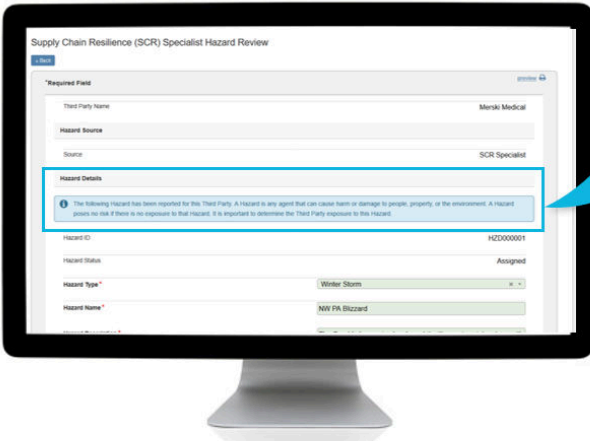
Supply Chain Resilience (SCR) Specialist Hazard Review

« Back

*Required Field

preview

Third Party Name

Merski Medical

Hazard Source

Source

SCR Specialist

Hazard Details

The following Hazard has been reported for this Third Party. A Hazard is any agent that can cause harm or damage to people, property, or the environment. A Hazard poses no risk if there is no exposure to that Hazard. It is important to determine the Third Party exposure to this Hazard.

Hazard ID

HZD000001

Hazard Status

Assigned

Hazard Type*

Winter Storm

Hazard Name*

NW PA Blizzard

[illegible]